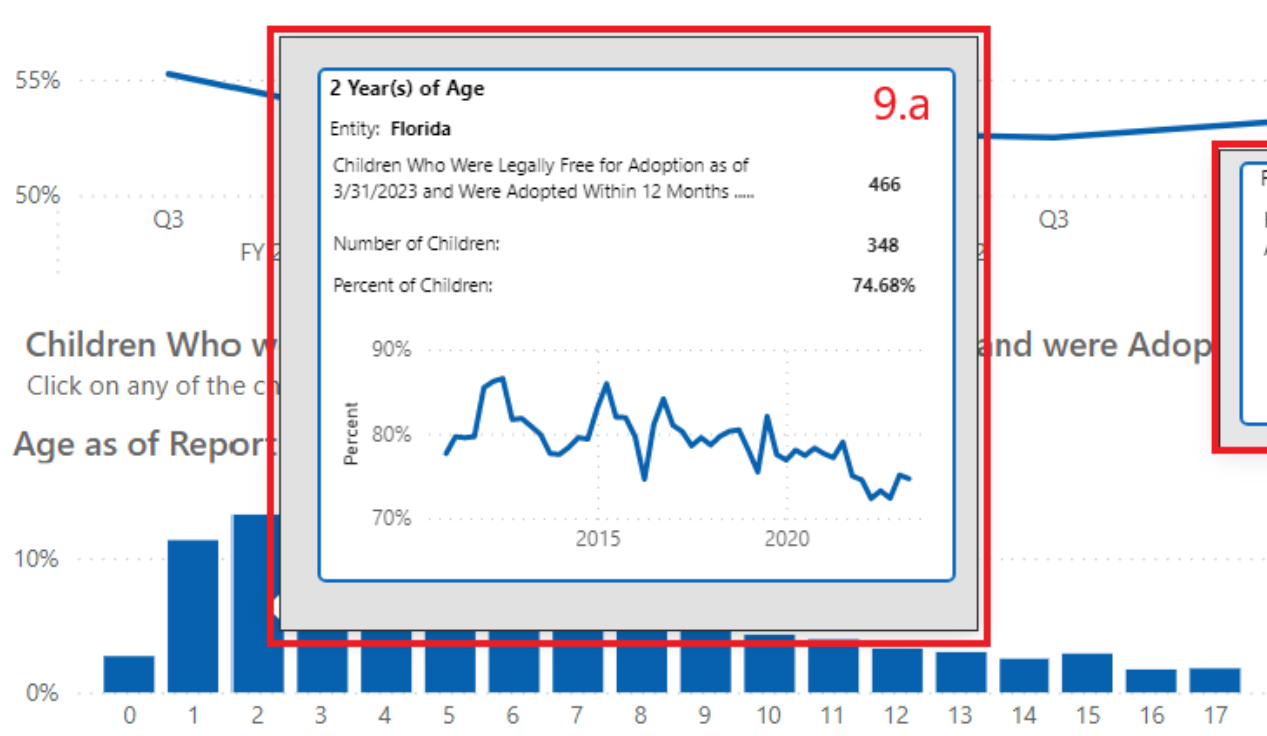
55%

50%

Q3

FY 2

Q3

2 Year(s) of Age

9.a

Entity: Florida

| Children Who Were Legally Free for Adoption as of 3/31/2023 and Were Adopted Within 12 Months ..... | 466 |
|---|---|
| Number of Children: | 348 |
| Percent of Children: | 74.68% |

90%

80%

70%

Percent

2015

2020

Children Who w

and were Adop

Click on any of the ch

Age as of Report

10%

0%

0 1 2 3 4 5 6 7 8 9 10 11 12 13 14 15 16 17